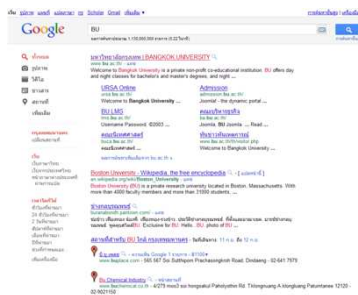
Google

BU

ทั้งหมด
รูปภาพ
วิดีโอ
ข่าวสาร
สถานที่
เพิ่มเติม

มหาวิทยาลัยกรุงเทพ | BANGKOK UNIVERSITY
www.bu.ac.th/
Welcome to Bangkok University is a private non-profit co-educational institution. BU offers during the last years for bachelor's and master's degrees, and night ...

URSA Online
www.bu.ac.th
Welcome to Bangkok University

Admission
www.bu.ac.th
Joomla! - the dynamic portal ...

BU LMS
www.bu.ac.th
Username Password. ©2003 ...

คณะบริหารธุรกิจ
www.bu.ac.th
BU Joomla . BU Research ...

Boston University - Wikipedia, the free encyclopedia
en.wikipedia.org/wiki/Boston_University
Boston University (BU) is a private research university located in Boston, Massachusetts. With more than 4000 faculty members and more than 31000 students, ...

BU Chemical Industry
www.buchemical.co.th